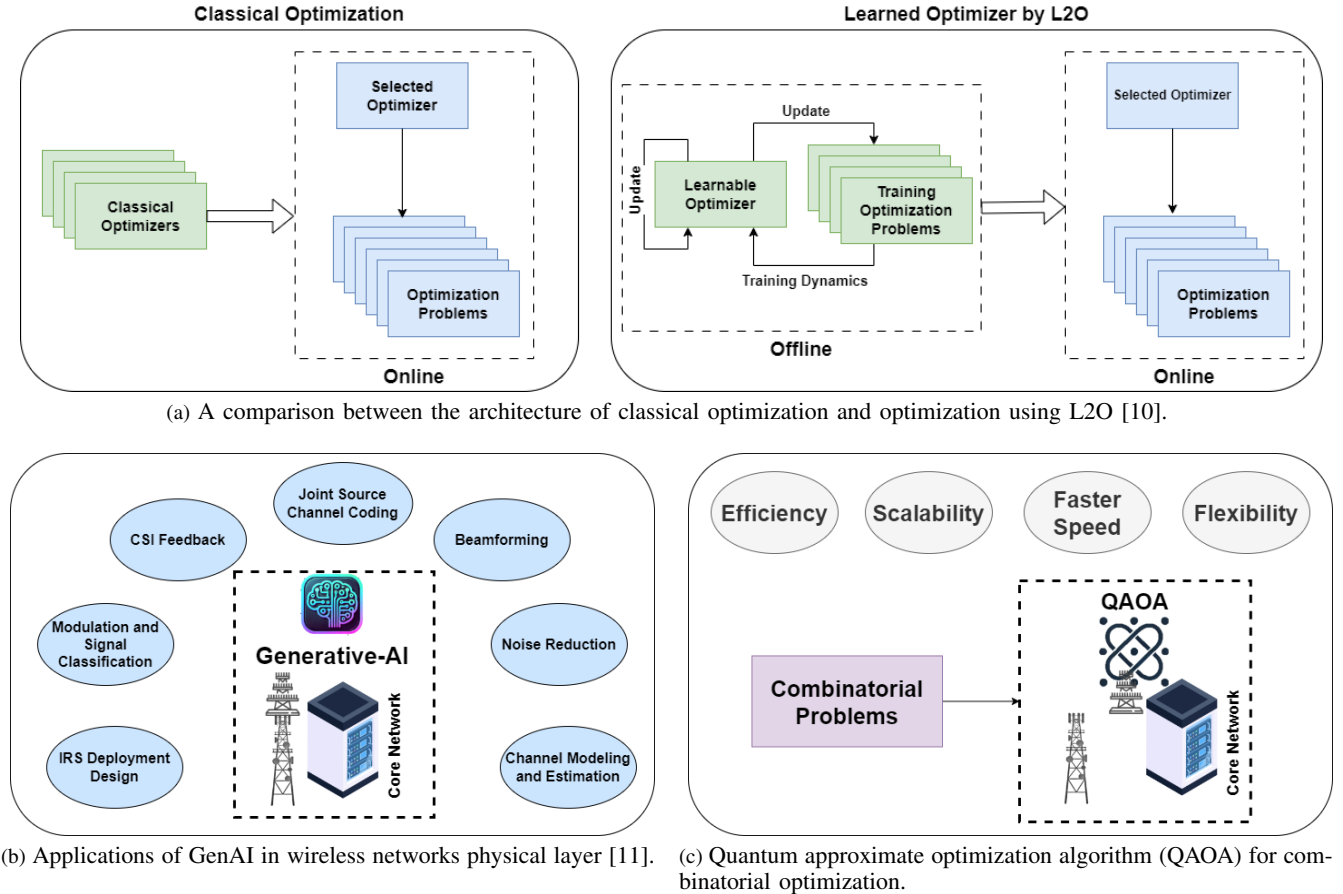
Classical Optimization

Classical Optimizers

Selected Optimizer

Optimization Problems

Online

Learned Optimizer by L2O

Update

Update

Learnable Optimizer

Training Optimization Problems

Training Dynamics

Offline

Selected Optimizer

Optimization Problems

Online

(a) A comparison between the architecture of classical optimization and optimization using L2O [10].

Joint Source Channel Coding

CSI Feedback

Beamforming

Modulation and Signal Classification

Generative-AI

Noise Reduction

Core Network

IRS Deployment Design

Channel Modeling and Estimation

(b) Applications of GenAI in wireless networks physical layer [11].

Efficiency

Scalability

Faster Speed

Flexibility

QAOA

Combinatorial Problems

Core Network

(c) Quantum approximate optimization algorithm (QAOA) for combinatorial optimization.